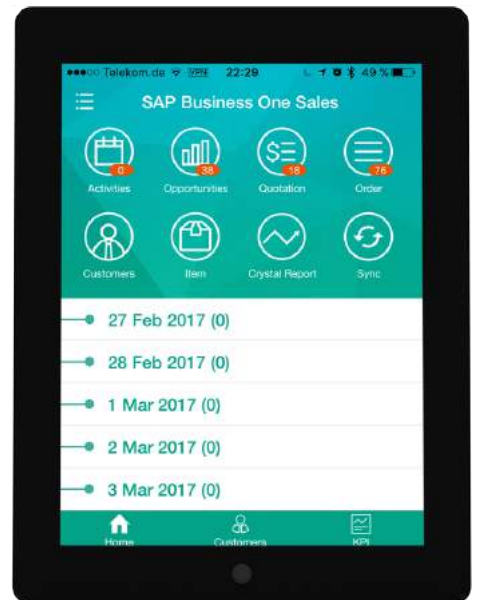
●●●○○ Telekom.de VPN 22:29 49 %

SAP Business One Sales

0
Activities

38
Opportunities

18
Quotation

76
Order

Customers

Item

Crystal Report

Sync

27 Feb 2017 (0)

28 Feb 2017 (0)

1 Mar 2017 (0)

2 Mar 2017 (0)

3 Mar 2017 (0)

Home

Customers

KPI